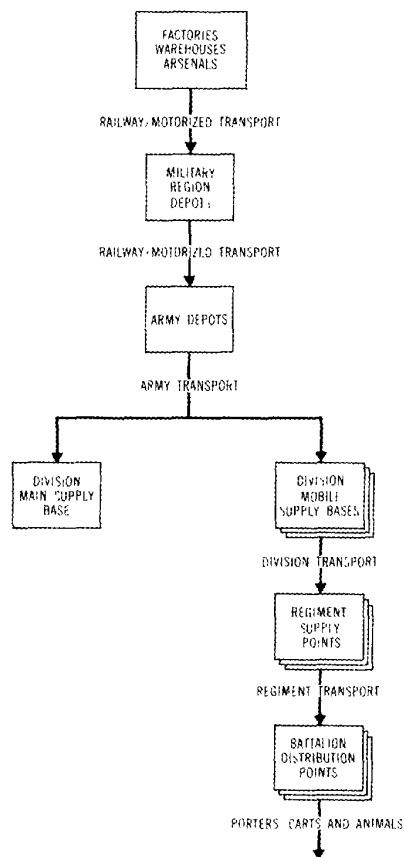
FACTORIES
WAREHOUSES
ARSENALS

RAILWAY/MOTORIZED TRANSPORT

MILITARY
REGION
DEPOTS

RAILWAY-MOTORIZED TRANSPORT

ARMY DEPOTS

ARMY TRANSPORT

DIVISION
MAIN SUPPLY
BASE

DIVISION
MOBILE
SUPPLY BASES

DIVISION TRANSPORT

REGIMENT
SUPPLY
POINTS

REGIMENT TRANSPORT

BATTALION
DISTRIBUTION
POINTS

PORTERS CARTS AND ANIMALS